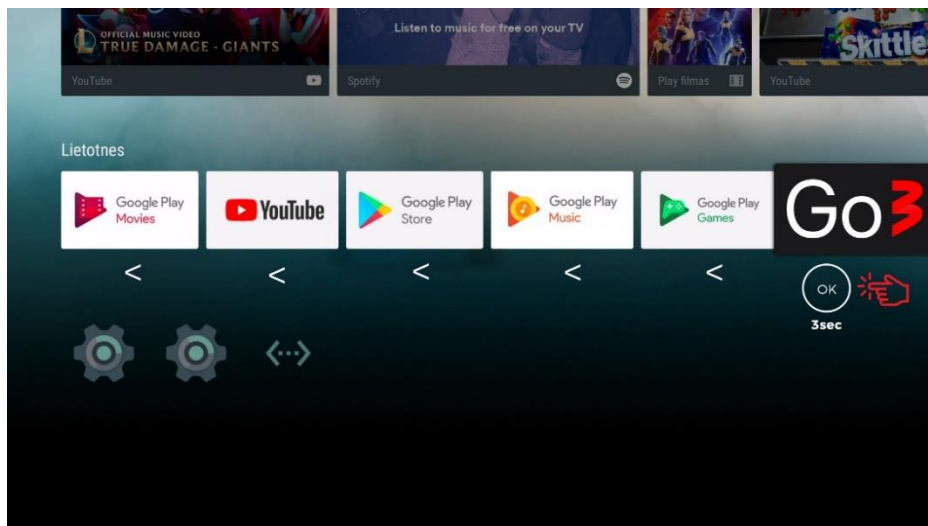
OFFICIAL MUSIC VIDEO
TRUE DAMAGE - GIANTS
YouTube

Listen to music for free on your TV
Spotify

Play filmas

Skittle
YouTube

Lietotnes

Google Play Movies

YouTube

Google Play Store

Google Play Music

Google Play Games

Go3

<
<
<
<
<

OK
3sec